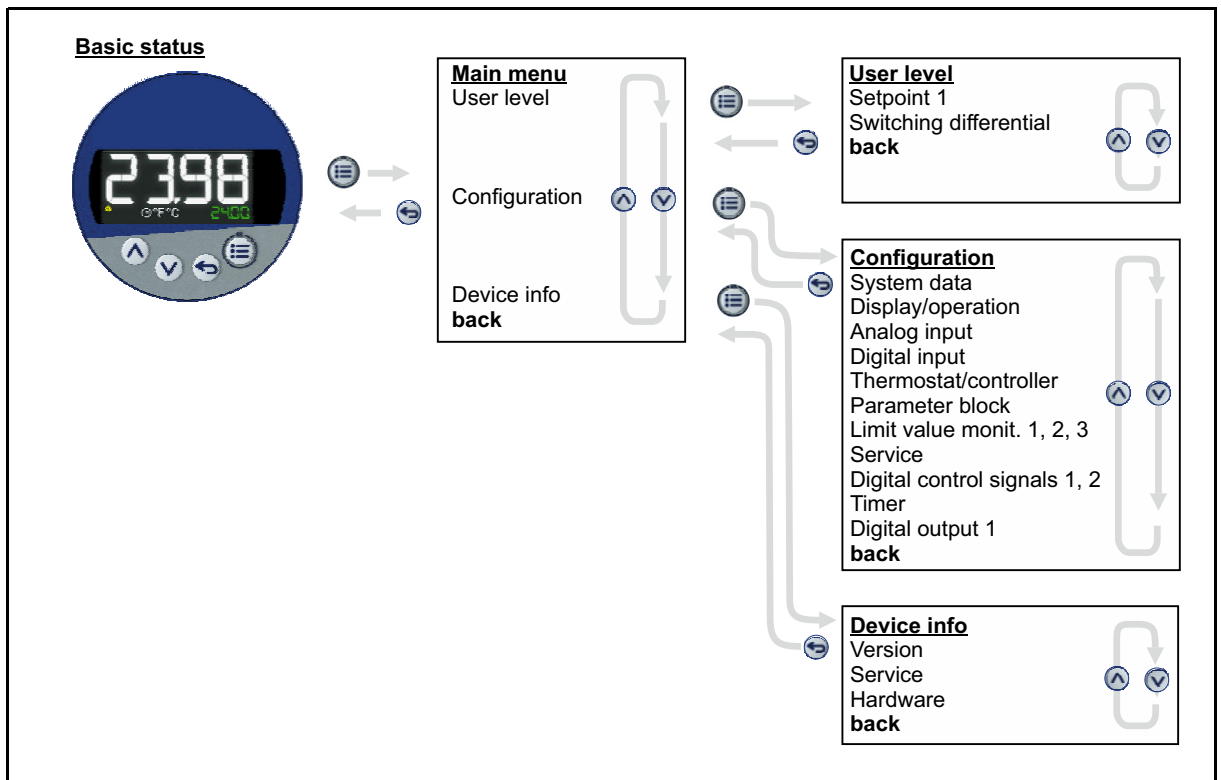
Basic status

23.98
°F°C 24.00

Main menu
User level

Configuration

Device info
back

User level
Setpoint 1
Switching differential
back

Configuration
System data
Display/operation
Analog input
Digital input
Thermostat/controller
Parameter block
Limit value monit. 1, 2, 3
Service
Digital control signals 1, 2
Timer
Digital output 1
back

Device info
Version
Service
Hardware
back